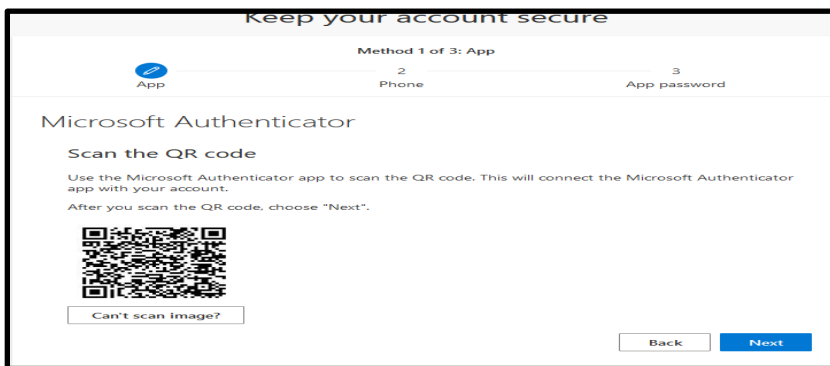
Keep your account secure

Method 1 of 3: App

App

2
Phone

3
App password

Microsoft Authenticator

Scan the QR code

Use the Microsoft Authenticator app to scan the QR code. This will connect the Microsoft Authenticator app with your account.

After you scan the QR code, choose "Next".

Can't scan image?

Back

Next